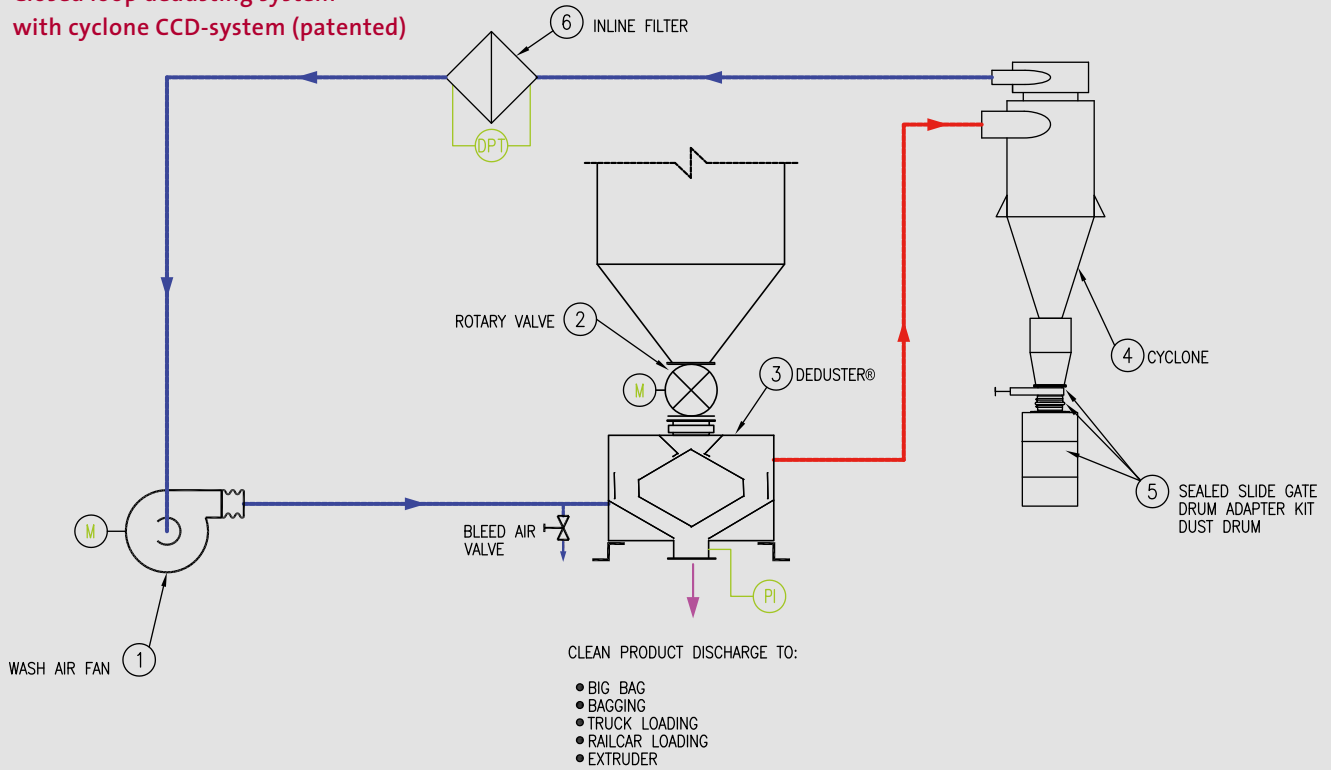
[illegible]
with cyclone CCD-system (patented)

6 INLINE FILTER

DPT

ROTARY VALVE 2

M

3 DEDUSTER®

4 CYCLONE

5 SEALED SLIDE GATE
DRUM ADAPTER KIT
DUST DRUM

M

BLEED AIR VALVE

PI

WASH AIR FAN 1

CLEAN PRODUCT DISCHARGE TO:

• BIG BAG
• BAGGING
• TRUCK LOADING
• RAILCAR LOADING
• EXTRUDER